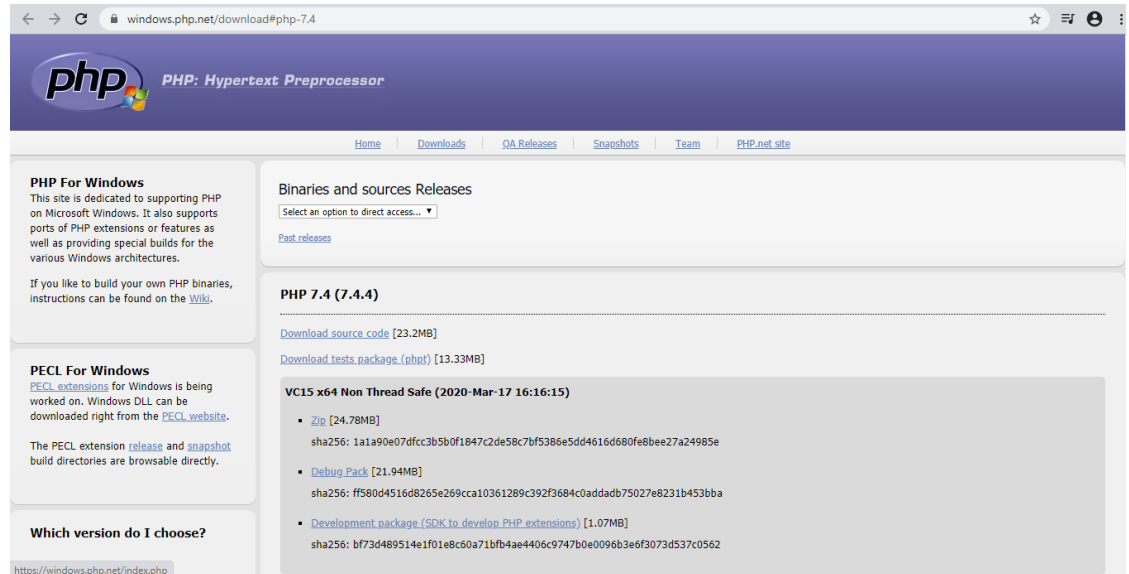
windows.php.net/download#php-7.4

php

PHP: Hypertext Preprocessor

Home | Downloads | QA Releases | Snapshots | Team | PHP.net site

PHP For Windows
This site is dedicated to supporting PHP on Microsoft Windows. It also supports ports of PHP extensions or features as well as providing special builds for the various Windows architectures.

If you like to build your own PHP binaries, instructions can be found on the Wiki.

PECL For Windows
PECL extensions for Windows is being worked on. Windows DLL can be downloaded right from the PECL website.

The PECL extension release and snapshot build directories are browsable directly.

Which version do I choose?

https://windows.php.net/index.php

Binaries and sources Releases

Select an option to direct access...

Past releases

PHP 7.4 (7.4.4)

Download source code [23.2MB]

Download tests package (phpt) [13.33MB]

VC15 x64 Non Thread Safe (2020-Mar-17 16:16:15)

- Zip [24.78MB]
sha256: 1a1a90e07dfcc3b5b0f1847c2de58c7bf5386e5dd4616d680fe8bee27a24985e

- Debug Pack [21.94MB]
sha256: ff580d4516d8265e269cca10361289c392f3684c0addadb75027e8231b453bba

- Development package (SDK to develop PHP extensions) [1.07MB]
sha256: bf73d489514e1f01e8c60a71bfb4ae4406c9747b0e0096b3e6f3073d537c0562